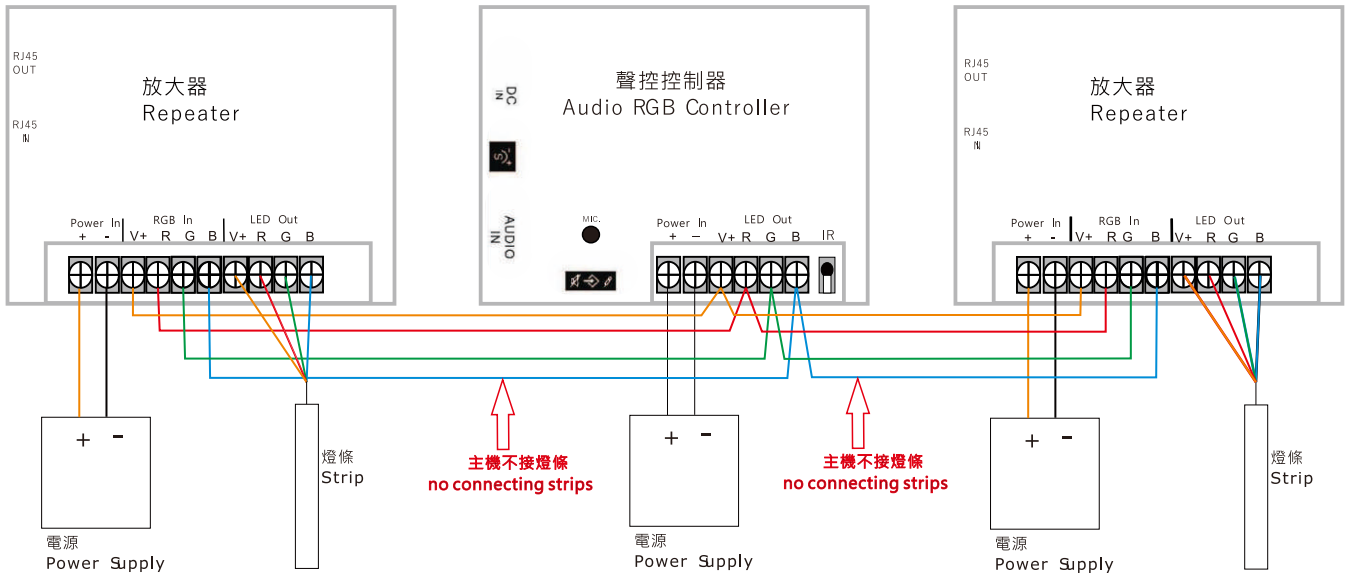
RJ45 OUT

RJ45 IN

放大器
Repeater

Power In
+ -

RGB In
V+ R G B

LED Out
V+ R G B

DC IN

聲控控制器
Audio RGB Controller

AUDIO IN

MIC.

Power In
+ −

LED Out
V+ R G B

IR

RJ45 OUT

RJ45 IN

放大器
Repeater

Power In
+ -

RGB In
V+ R G B

LED Out
V+ R G B

+ -

電源
Power Supply

燈條
Strip

主機不接燈條
no connecting strips

+ -

電源
Power Supply

主機不接燈條
no connecting strips

+ -

電源
Power Supply

燈條
Strip